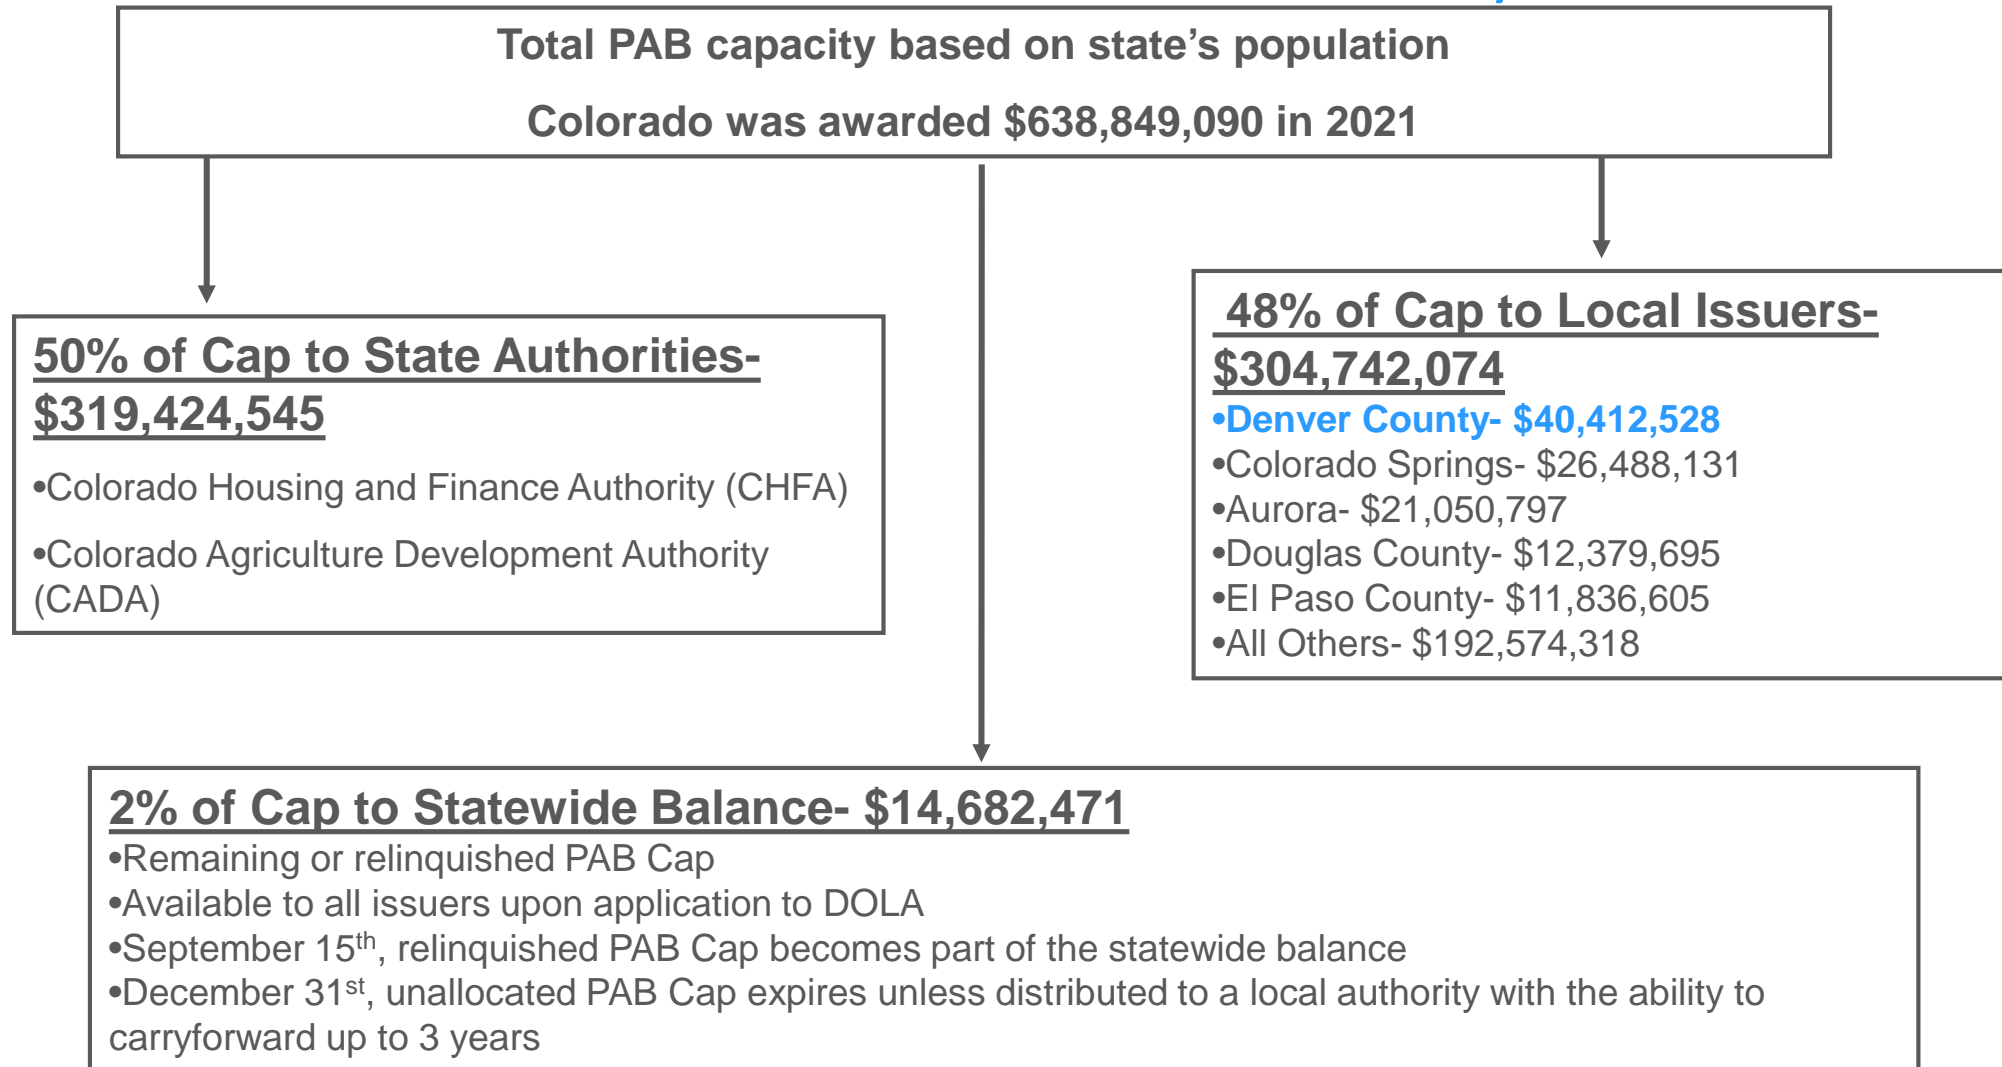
Total PAB capacity based on state's population

Colorado was awarded $638,849,090 in 2021

50% of Cap to State Authorities- $319,424,545

•Colorado Housing and Finance Authority (CHFA)

•Colorado Agriculture Development Authority (CADA)

48% of Cap to Local Issuers- $304,742,074

•Denver County- $40,412,528
•Colorado Springs- $26,488,131
•Aurora- $21,050,797
•Douglas County- $12,379,695
•El Paso County- $11,836,605
•All Others- $192,574,318

2% of Cap to Statewide Balance- $14,682,471

•Remaining or relinquished PAB Cap
•Available to all issuers upon application to DOLA
•September 15$^{th}$, relinquished PAB Cap becomes part of the statewide balance
•December 31$^{st}$, unallocated PAB Cap expires unless distributed to a local authority with the ability to carryforward up to 3 years